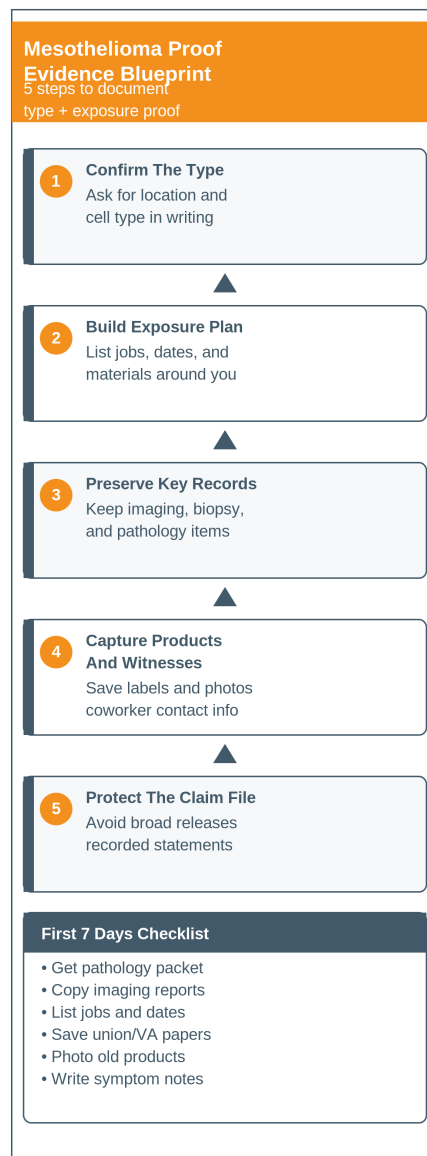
Mesothelioma Proof Evidence Blueprint
5 steps to document type + exposure proof

1
Confirm The Type
Ask for location and cell type in writing

2
Build Exposure Plan
List jobs, dates, and materials around you

3
Preserve Key Records
Keep imaging, biopsy, and pathology items

4
Capture Products And Witnesses
Save labels and photos coworker contact info

5
Protect The Claim File
Avoid broad releases recorded statements

First 7 Days Checklist
• Get pathology packet
• Copy imaging reports
• List jobs and dates
• Save union/VA papers
• Photo old products
• Write symptom notes